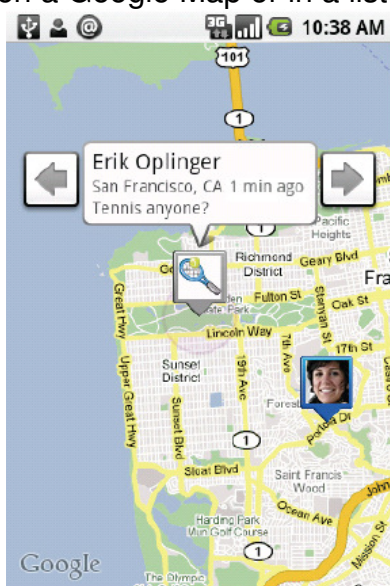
on a Google Map or in a list

3G 10:38 AM

101

1

Erik Oplinger
San Francisco, CA 1 min ago
Tennis anyone?

Pacific Heights

Richmond District

Geary Blvd

Fra

Fulton St

Oak St

Great Hwy

Lincoln Way

Stanyan St

17th St

Upper Great Hwy

Sunset District

19th Ave

Sunset Blvd

Portola Dr

Sloat Blvd

Saint Francis Wood

Ocean Ave

Harding Park Golf Course

1

35

Google

The Olympic

Mission St